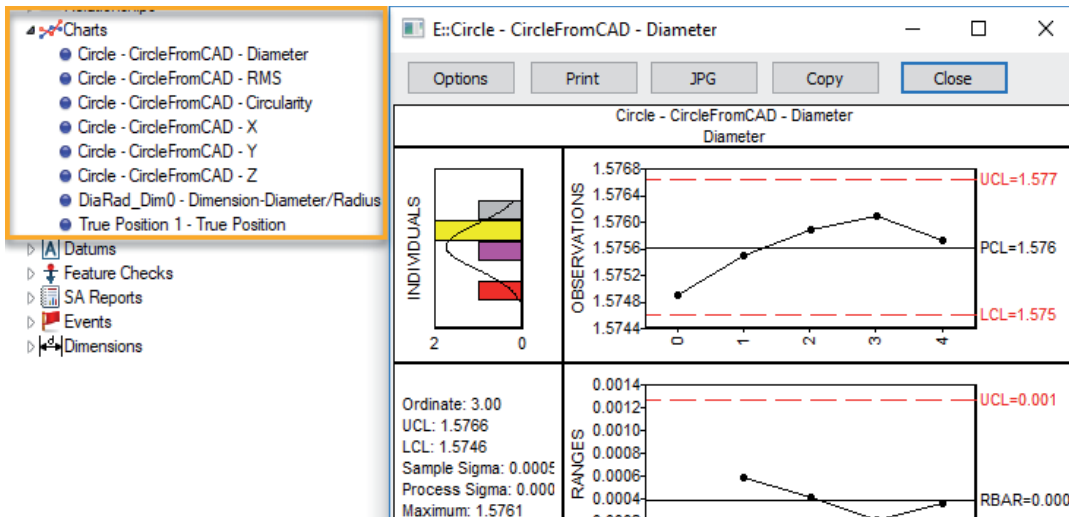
Charts
Circle - CircleFromCAD - Diameter
Circle - CircleFromCAD - RMS
Circle - CircleFromCAD - Circularity
Circle - CircleFromCAD - X
Circle - CircleFromCAD - Y
Circle - CircleFromCAD - Z
DiaRad_Dim0 - Dimension-Diameter/Radius
True Position 1 - True Position
Datums
Feature Checks
SA Reports
Events
Dimensions

E::Circle - CircleFromCAD - Diameter

Options
Print
JPG
Copy
Close

Circle - CircleFromCAD - Diameter
Diameter

INDIVIDUALS
2
0

OBSERVATIONS
1.5768
1.5764
1.5760
1.5756
1.5752
1.5748
1.5744
0
1
2
3
4
UCL=1.577
PCL=1.576
LCL=1.575

Ordinate: 3.00
UCL: 1.5766
LCL: 1.5746
Sample Sigma: 0.0005
Process Sigma: 0.000
Maximum: 1.5761

RANGES
0.0014
0.0012
0.0010
0.0008
0.0006
0.0004
UCL=0.001
RBAR=0.000